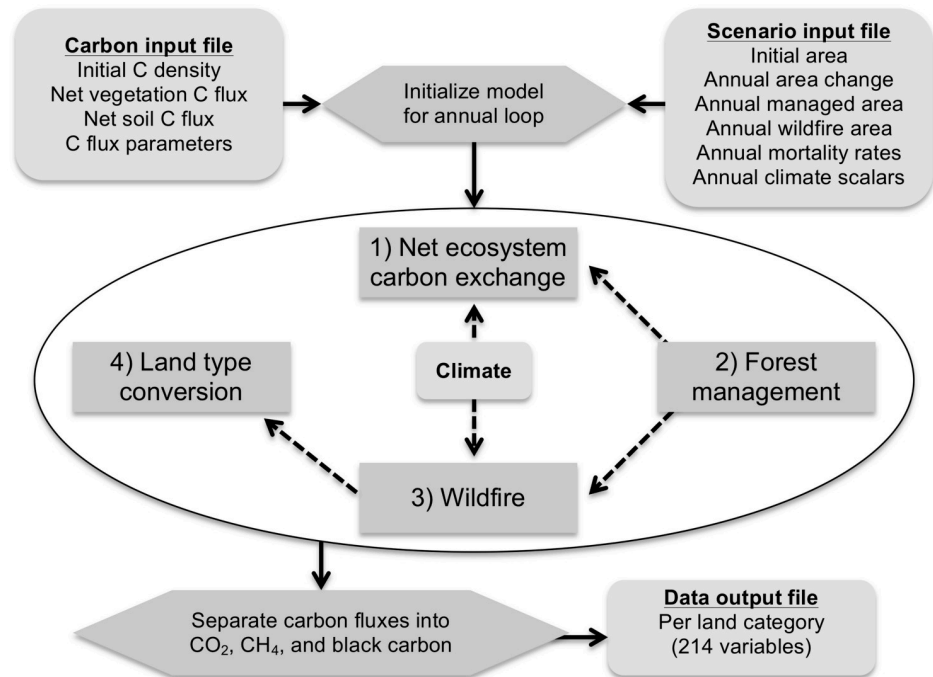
Carbon input file
Initial C density
Net vegetation C flux
Net soil C flux
C flux parameters

Initialize model for annual loop

Scenario input file
Initial area
Annual area change
Annual managed area
Annual wildfire area
Annual mortality rates
Annual climate scalars

1) Net ecosystem carbon exchange

4) Land type conversion

Climate

2) Forest management

3) Wildfire

Separate carbon fluxes into $CO_2$, $CH_4$, and black carbon

Data output file
Per land category
(214 variables)